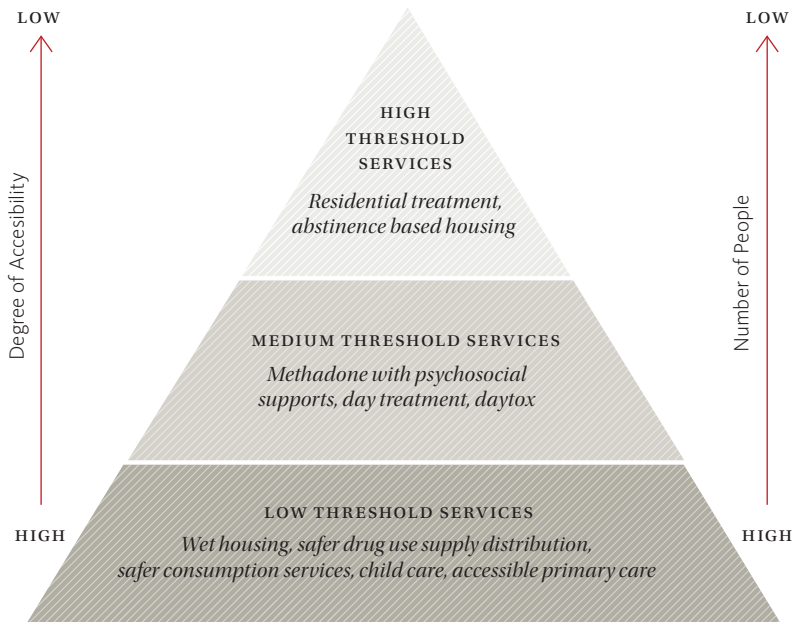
LOW

Degree of Accesibility

HIGH

HIGH THRESHOLD SERVICES

Residential treatment, abstinence based housing

MEDIUM THRESHOLD SERVICES

Methadone with psychosocial supports, day treatment, daytox

LOW THRESHOLD SERVICES

Wet housing, safer drug use supply distribution, safer consumption services, child care, accessible primary care

LOW

Number of People

HIGH